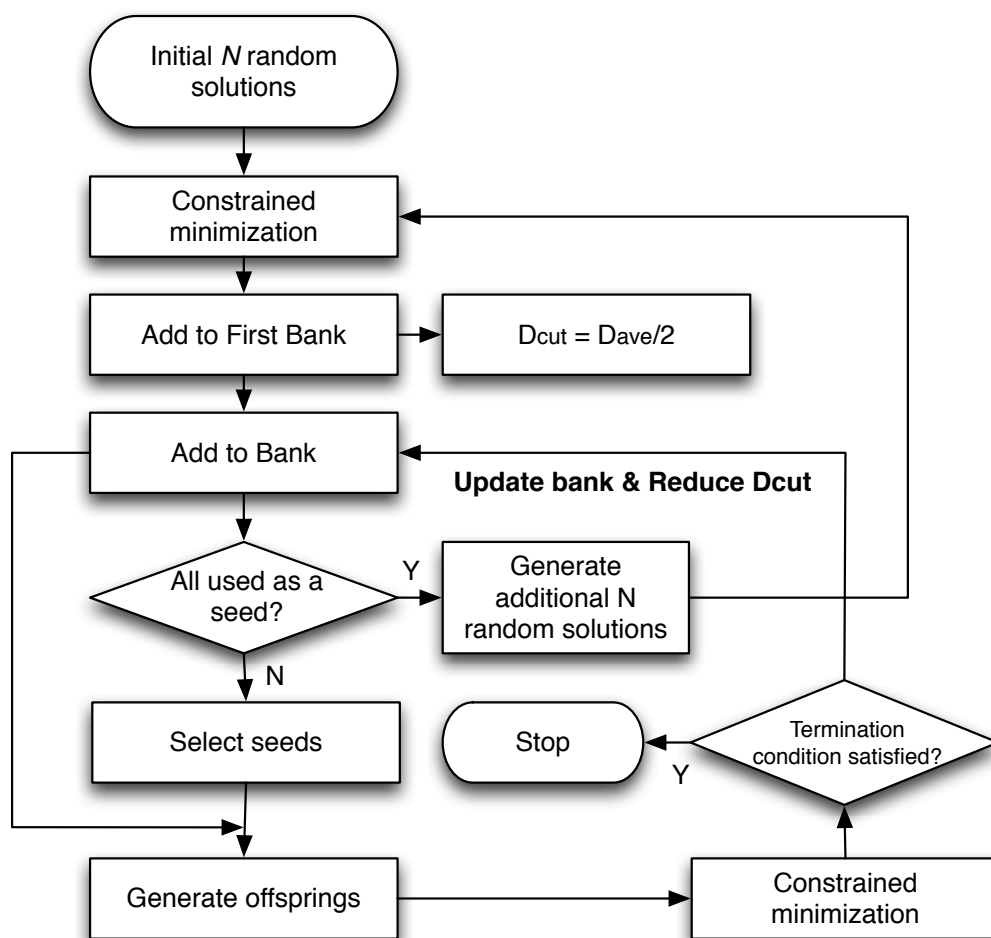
Initial $N$ random solutions

Constrained minimization

Add to First Bank

$D_{cut} = D_{ave}/2$

Add to Bank

**Update bank & Reduce Dcut**

All used as a seed?

Y

Generate additional N random solutions

N

Select seeds

Stop

Termination condition satisfied?

Y

Generate offsprings

Constrained minimization